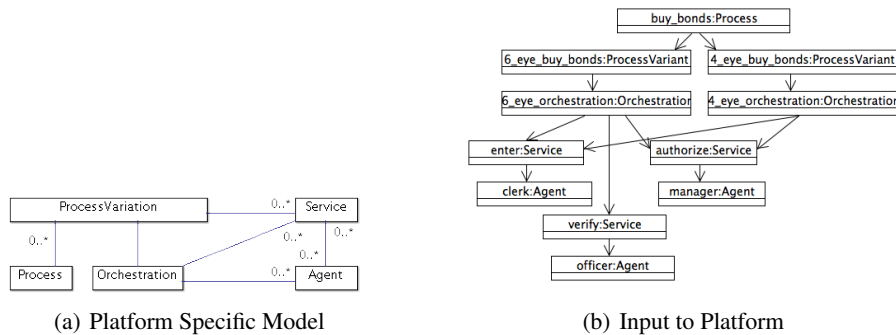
ProcessVariation

0..*

Service

0..*

0..*

0..*

0..*

Process

Orchestration

Agent

(a) Platform Specific Model

buy_bonds:Process

6_eye_buy_bonds:ProcessVariant

4_eye_buy_bonds:ProcessVariant

6_eye_orchestration:Orchestration

4_eye_orchestration:Orchestration

enter:Service

authorize:Service

clerk:Agent

manager:Agent

verify:Service

officer:Agent

(b) Input to Platform